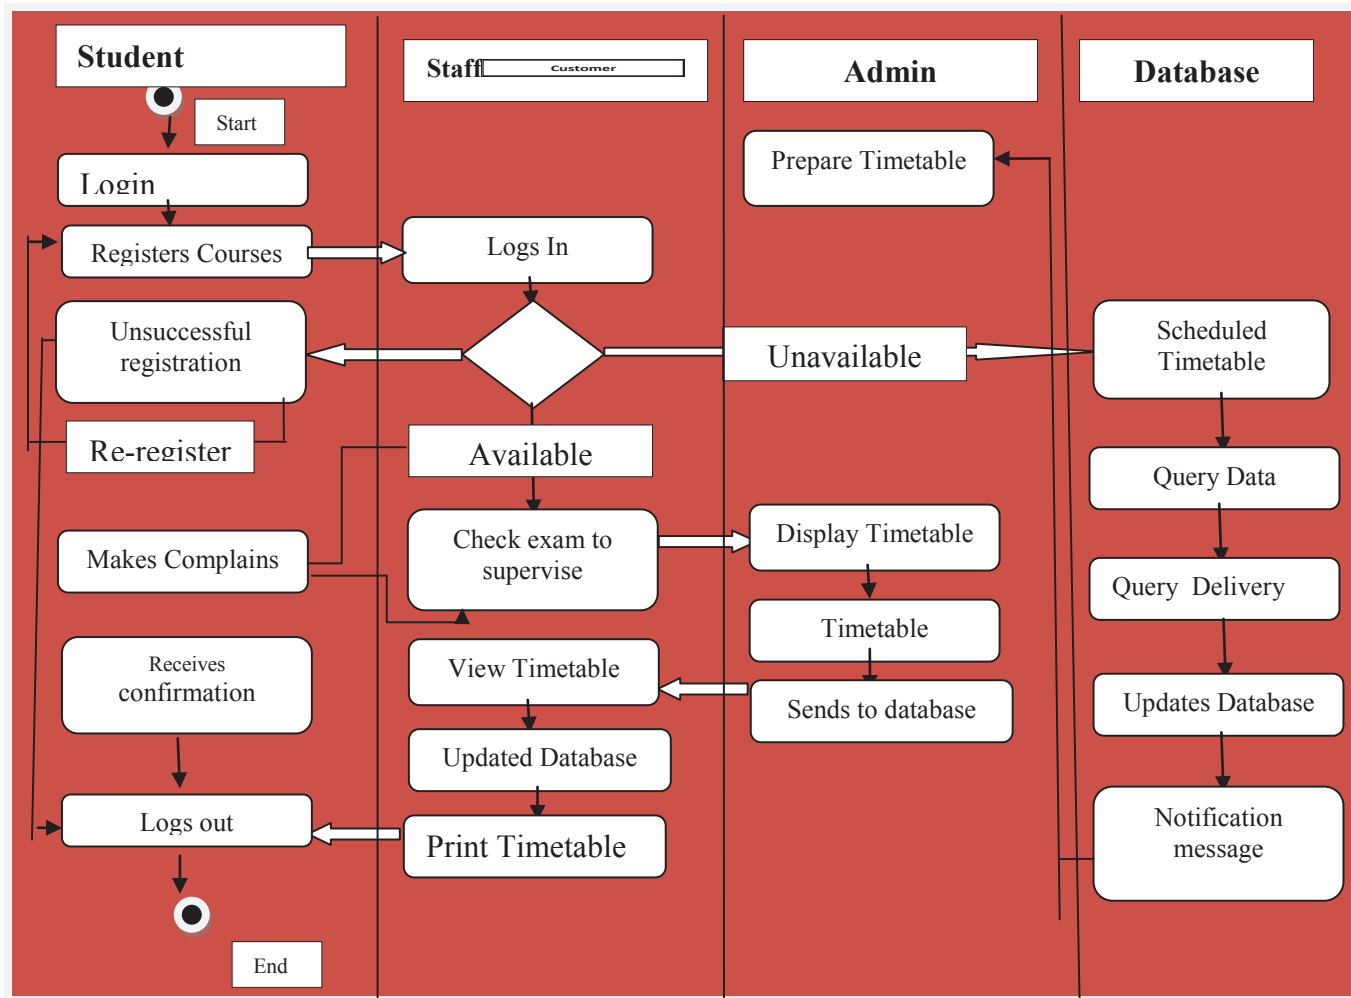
Student

Start

Login

Registers Courses

Unsuccessful registration

Re-register

Makes Complains

Receives confirmation

Logs out

End

Staff

Customer

Logs In

Available

Check exam to supervise

View Timetable

Updated Database

Print Timetable

Admin

Prepare Timetable

Unavailable

Display Timetable

Timetable

Sends to database

Database

Scheduled Timetable

Query Data

Query Delivery

Updates Database

Notification message